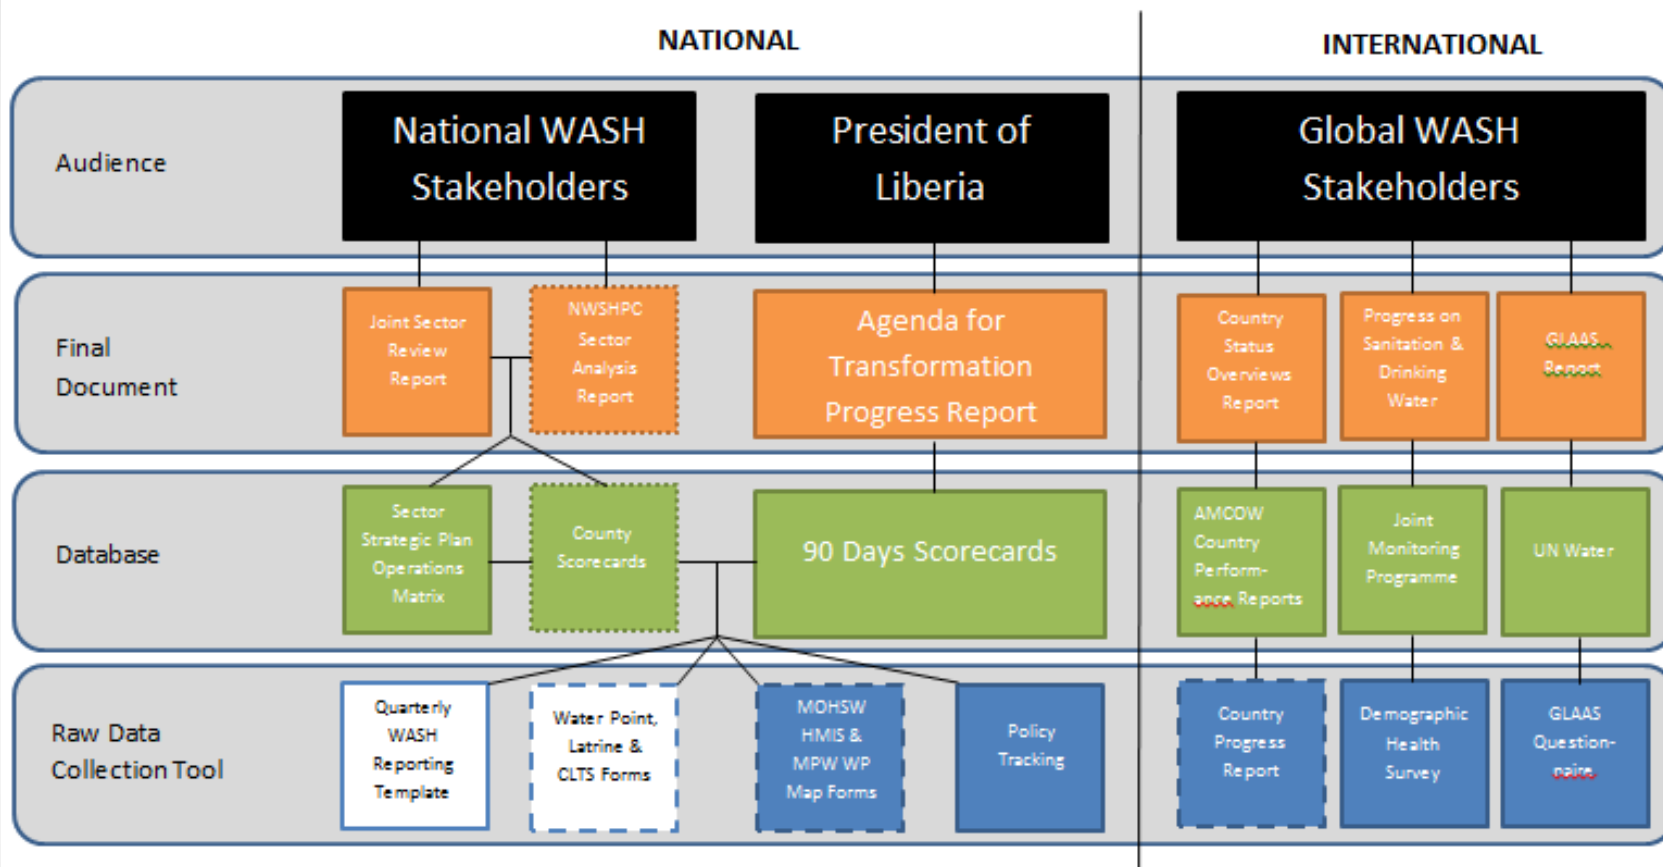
NATIONAL

INTERNATIONAL

Audience

National WASH Stakeholders

President of Liberia

Global WASH Stakeholders

Final Document

Joint Sector Review Report

NWSHPC Sector Analysis Report

Agenda for Transformation Progress Report

Country Status Overviews Report

Progress on Sanitation & Drinking Water

GLAAS Report

Database

Sector Strategic Plan Operations Matrix

County Scorecards

90 Days Scorecards

AMCOW Country Performance Reports

Joint Monitoring Programme

UN Water

Raw Data Collection Tool

Quarterly WASH Reporting Template

Water Point, Latrine & CLTS Forms

MOHSW HMIS & MPW WP Map Forms

Policy Tracking

Country Progress Report

Demographic Health Survey

GLAAS Questionnaire